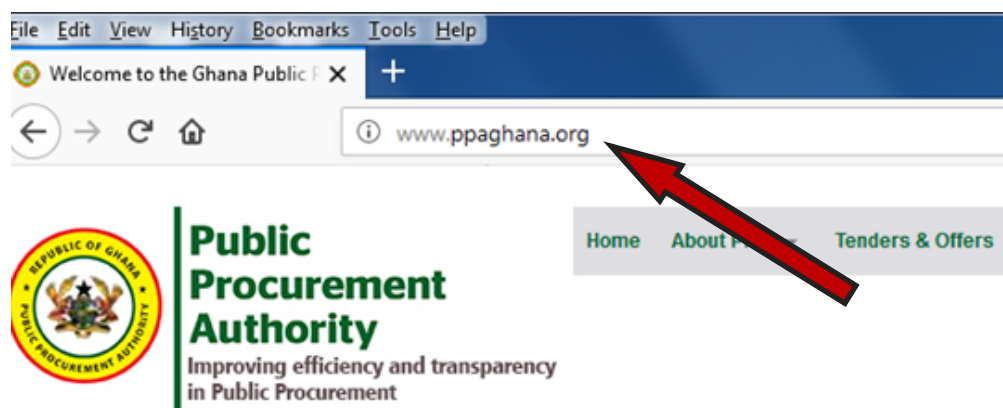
File Edit View History Bookmarks Tools Help

Welcome to the Ghana Public F ×

+

www.ppaghana.org

REPUBLIC OF GHANA
PUBLIC PROCUREMENT AUTHORITY

Public Procurement Authority
Improving efficiency and transparency in Public Procurement

Home About P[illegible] Tenders & Offers